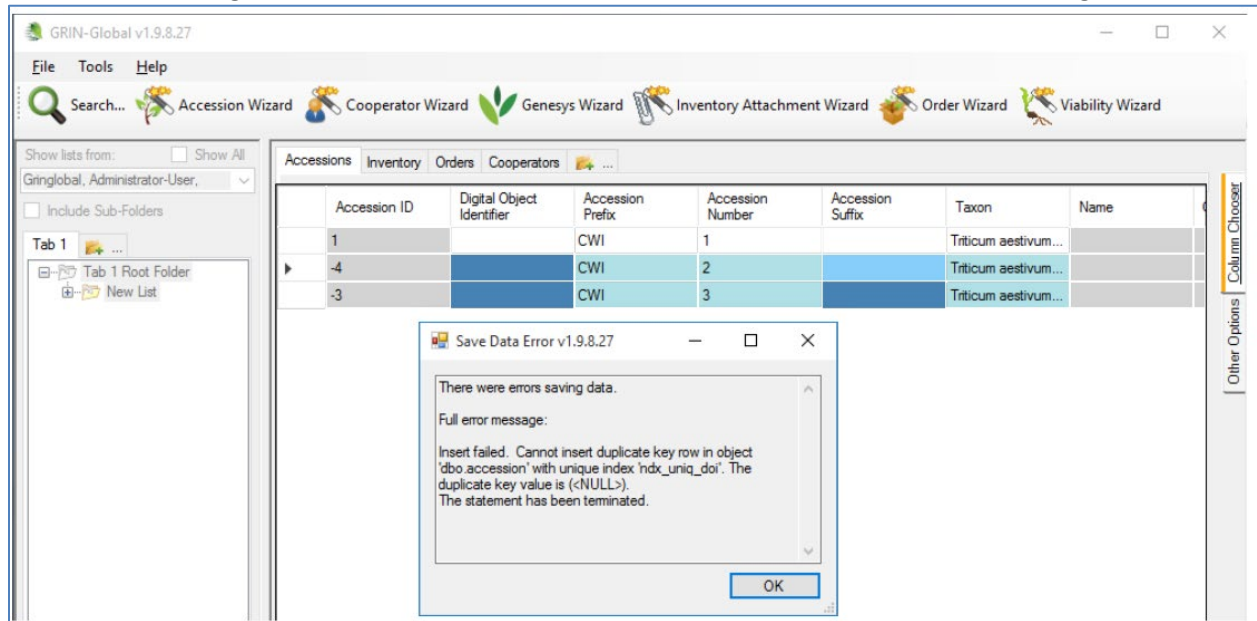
GRIN-Global v1.9.8.27

File Tools Help

Search... Accession Wizard Cooperator Wizard Genesys Wizard Inventory Attachment Wizard Order Wizard Viability Wizard

Show lists from: Show All
Gringlobal, Administrator-User,
Include Sub-Folders

Tab 1 ...
Tab 1 Root Folder
New List

Accessions Inventory Orders Cooperators ...

| | Accession ID | Digital Object Identifier | Accession Prefix | Accession Number | Accession Suffix | Taxon | Name |
|---|---|---|---|---|---|---|---|
| | 1 | | CWI | 1 | | Triticum aestivum... | |
| | -4 | | CWI | 2 | | Triticum aestivum... | |
| | -3 | | CWI | 3 | | Triticum aestivum... | |

Column Chooser
Other Options

Save Data Error v1.9.8.27

There were errors saving data.

Full error message:

Insert failed. Cannot insert duplicate key row in object 'dbo.accession' with unique index 'ndx_uniq_doi'. The duplicate key value is (<NULL>).
The statement has been terminated.

OK